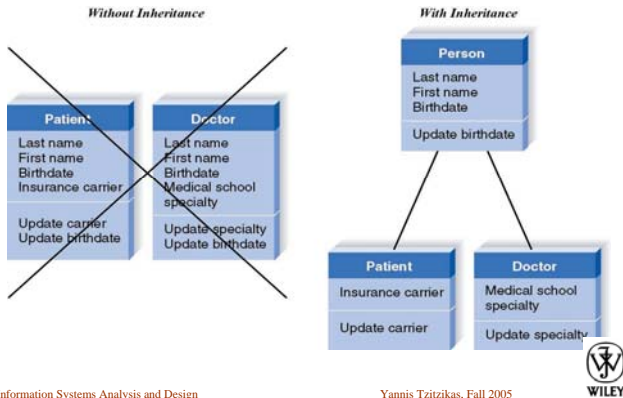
Without Inheritance

Patient
Last name
First name
Birthdate
Insurance carrier
Update carrier
Update birthdate

Doctor
Last name
First name
Birthdate
Medical school specialty
Update specialty
Update birthdate

With Inheritance

Person
Last name
First name
Birthdate
Update birthdate

Patient
Insurance carrier
Update carrier

Doctor
Medical school specialty
Update specialty

nformation Systems Analysis and Design

Yannis Tzitzikas, Fall 2005

WILEY